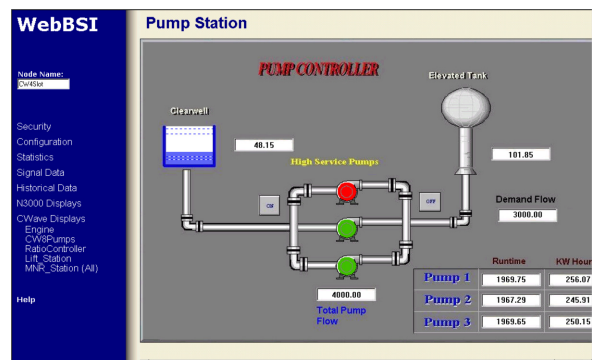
WebBSI

Node Name:
CW45ior

Security
Configuration
Statistics
Signal Data
Historical Data
N3000 Displays
CWave Displays
Engine
CW8Pumps
RatioController
Lift_Station
MNR_Station (All)

Help

Pump Station

PUMP CONTROLLER

Elevated Tank

Clearwell

48.15

High Service Pumps

101.85

OFF

OFF

Demand Flow

3000.00

4000.00

Total Pump Flow

| | Runtime | KW Hour |
|---|---|---|
| Pump 1 | 1969.75 | 256.07 |
| Pump 2 | 1967.29 | 245.91 |
| Pump 3 | 1969.65 | 250.15 |